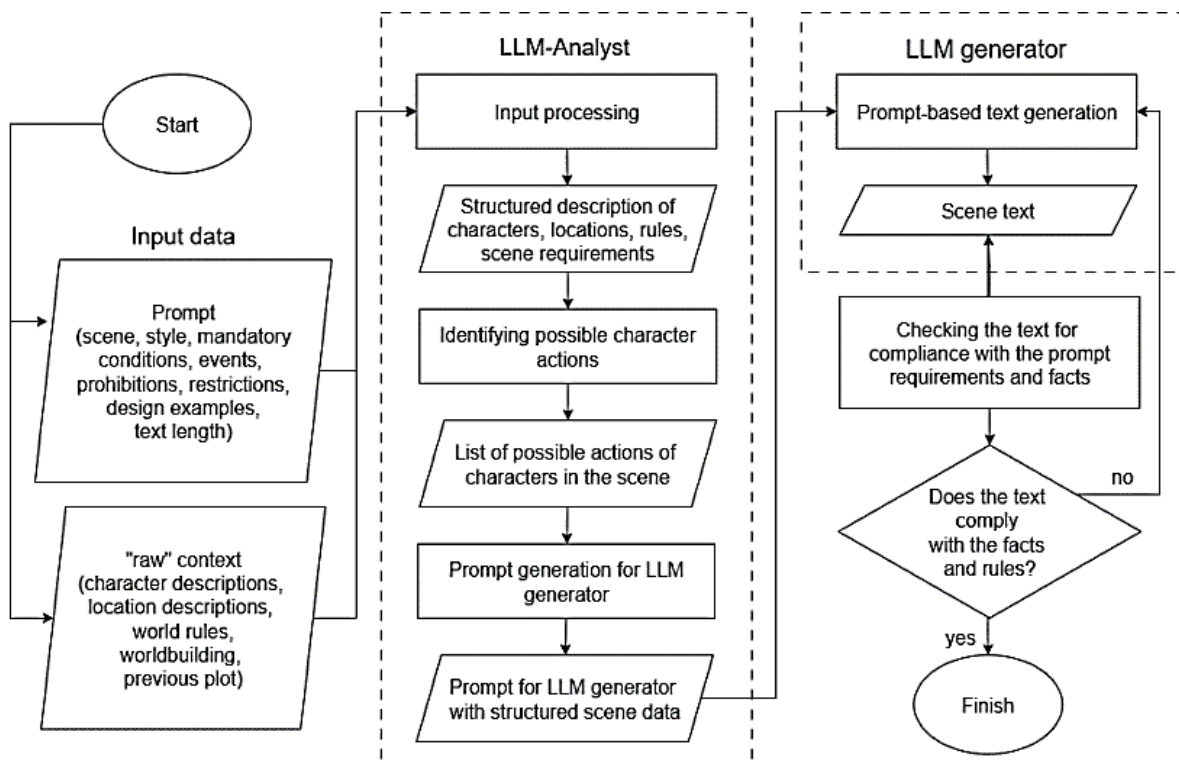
Start

Input data

Prompt (scene, style, mandatory conditions, events, prohibitions, restrictions, design examples, text length)

"raw" context (character descriptions, location descriptions, world rules, worldbuilding, previous plot)

LLM-Analyst

Input processing

Structured description of characters, locations, rules, scene requirements

Identifying possible character actions

List of possible actions of characters in the scene

Prompt generation for LLM generator

Prompt for LLM generator with structured scene data

LLM generator

Prompt-based text generation

Scene text

Checking the text for compliance with the prompt requirements and facts

Does the text comply with the facts and rules?

no

yes

Finish